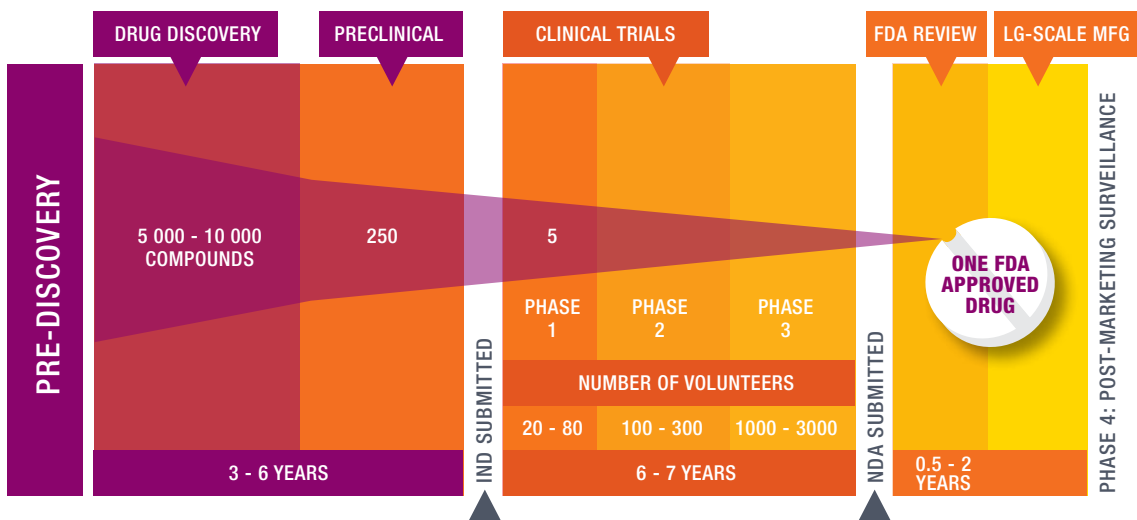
DRUG DISCOVERY

PRECLINICAL

CLINICAL TRIALS

FDA REVIEW

LG-SCALE MFG

PRE-DISCOVERY

5 000 - 10 000 COMPOUNDS

250

5

ONE FDA APPROVED DRUG

PHASE 1

PHASE 2

PHASE 3

IND SUBMITTED

NUMBER OF VOLUNTEERS

20 - 80

100 - 300

1000 - 3000

NDA SUBMITTED

3 - 6 YEARS

6 - 7 YEARS

0.5 - 2 YEARS

PHASE 4: POST-MARKETING SURVEILLANCE